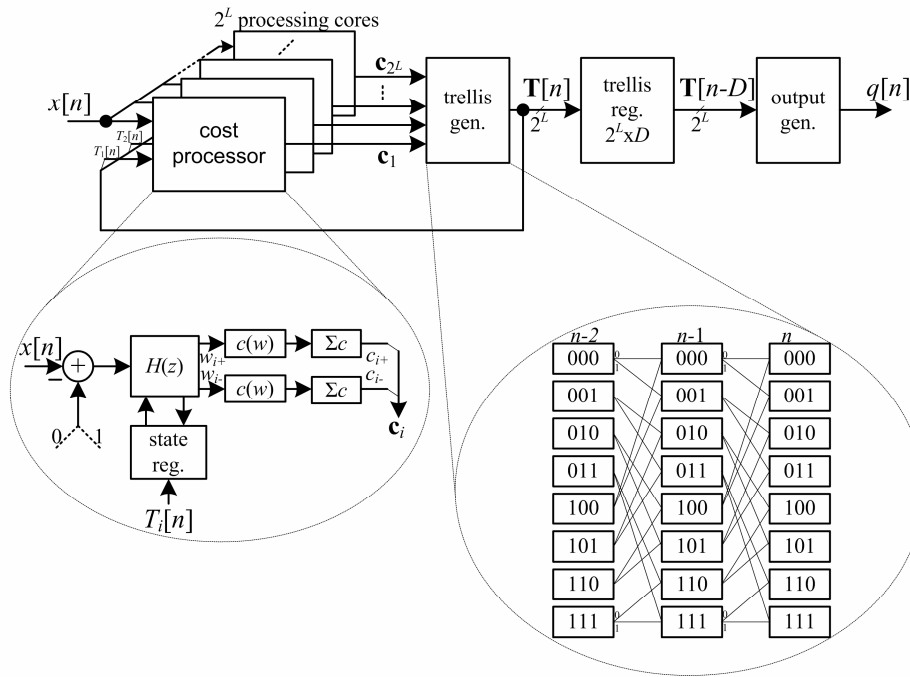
$2^L$ processing cores

$x[n]$

$T_2[n]$

$T_1[n]$

cost processor

$\mathbf{c}_{2^L}$

⋮

$\mathbf{c}_1$

trellis gen.

$\mathbf{T}[n]$

$2^L$

trellis reg. $2^L$x$D$

$\mathbf{T}[n\text{-}D]$

$2^L$

output gen.

$q[n]$

$x[n]$

+

−

0

1

$H(z)$

$w_{i+}$

$w_{i-}$

$c(w)$

$c(w)$

$\Sigma c$

$\Sigma c$

$c_{i+}$

$c_{i-}$

$\mathbf{c}_i$

state reg.

$T_i[n]$

n-2

n-1

n

| n-2 | n-1 | n |
|---|---|---|
| 000 | 000 | 000 |
| 001 | 001 | 001 |
| 010 | 010 | 010 |
| 011 | 011 | 011 |
| 100 | 100 | 100 |
| 101 | 101 | 101 |
| 110 | 110 | 110 |
| 111 | 111 | 111 |

0

1

0

1

0

1

0

1